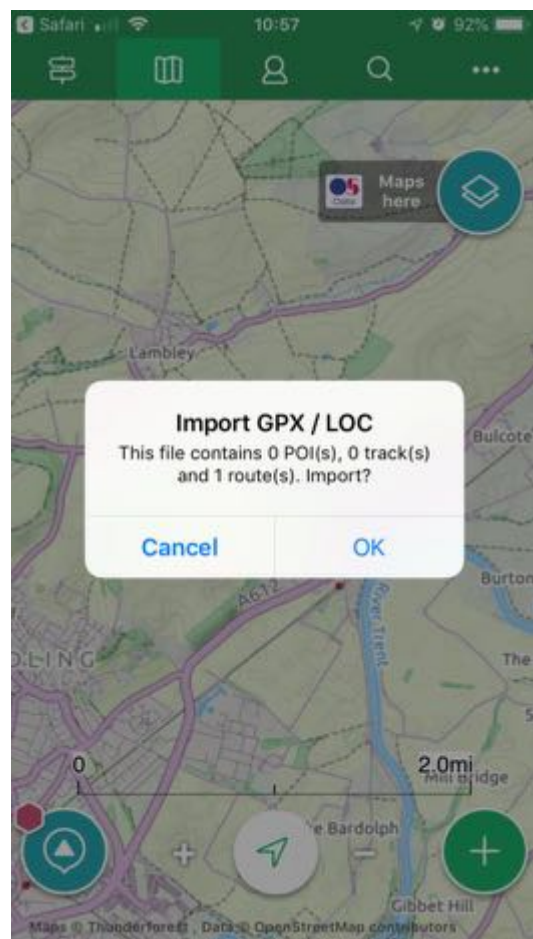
Safari 10:57 92%

Maps here

Lambley

Import GPX / LOC
This file contains 0 POI(s), 0 track(s) and 1 route(s). Import?

Cancel OK

Bulcote

Burton

A612

River Trent

DLING

The

0

2.0mi

Mill Bridge

Bardolph

Gibbet Hill

Maps © Thunderforest, Data © OpenStreetMap contributors